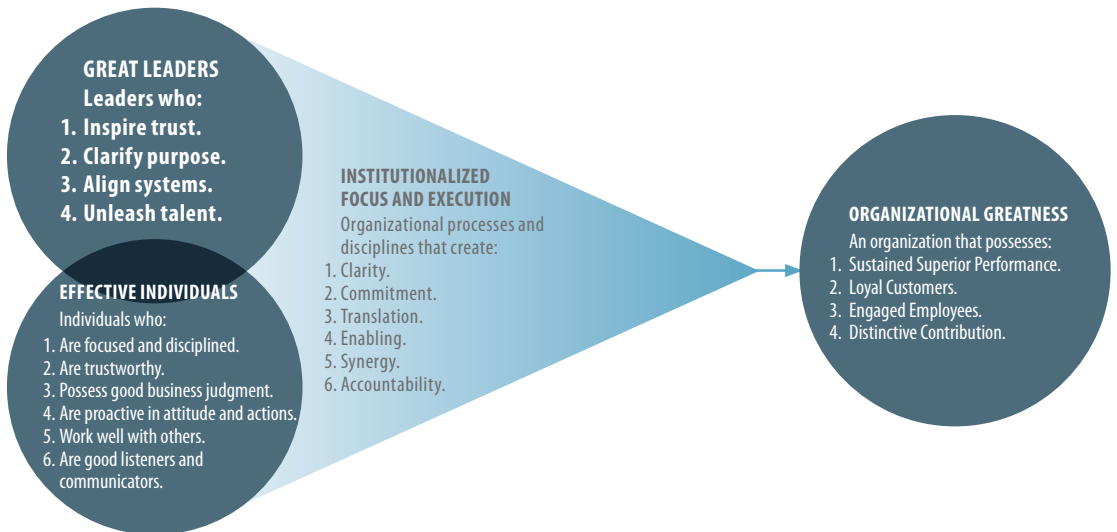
GREAT LEADERS
Leaders who:
1. Inspire trust.
2. Clarify purpose.
3. Align systems.
4. Unleash talent.

EFFECTIVE INDIVIDUALS
Individuals who:
1. Are focused and disciplined.
2. Are trustworthy.
3. Possess good business judgment.
4. Are proactive in attitude and actions.
5. Work well with others.
6. Are good listeners and communicators.

INSTITUTIONALIZED FOCUS AND EXECUTION
Organizational processes and disciplines that create:
1. Clarity.
2. Commitment.
3. Translation.
4. Enabling.
5. Synergy.
6. Accountability.

ORGANIZATIONAL GREATNESS
An organization that possesses:
1. Sustained Superior Performance.
2. Loyal Customers.
3. Engaged Employees.
4. Distinctive Contribution.